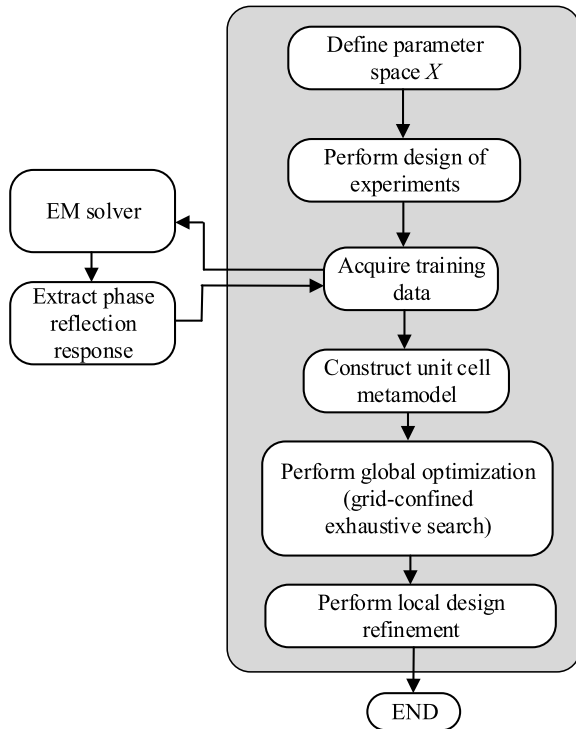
Define parameter space $X$

Perform design of experiments

EM solver

Extract phase reflection response

Acquire training data

Construct unit cell metamodel

Perform global optimization (grid-confined exhaustive search)

Perform local design refinement

END